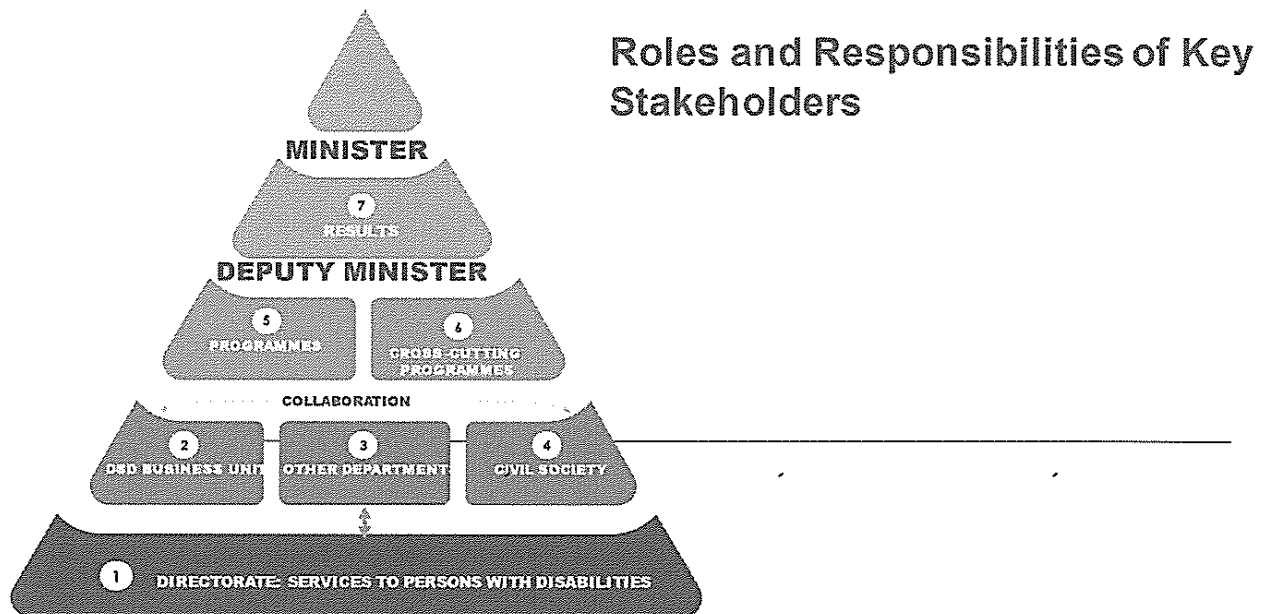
Roles and Responsibilities of Key Stakeholders

MINISTER

7
RESULTS

DEPUTY MINISTER

5
PROGRAMMES

6
CROSS-CUTTING PROGRAMMES

COLLABORATION

2
DSD BUSINESS UNIT

3
OTHER DEPARTMENTS

4
CIVIL SOCIETY

1
DIRECTORATE: SERVICES TO PERSONS WITH DISABILITIES